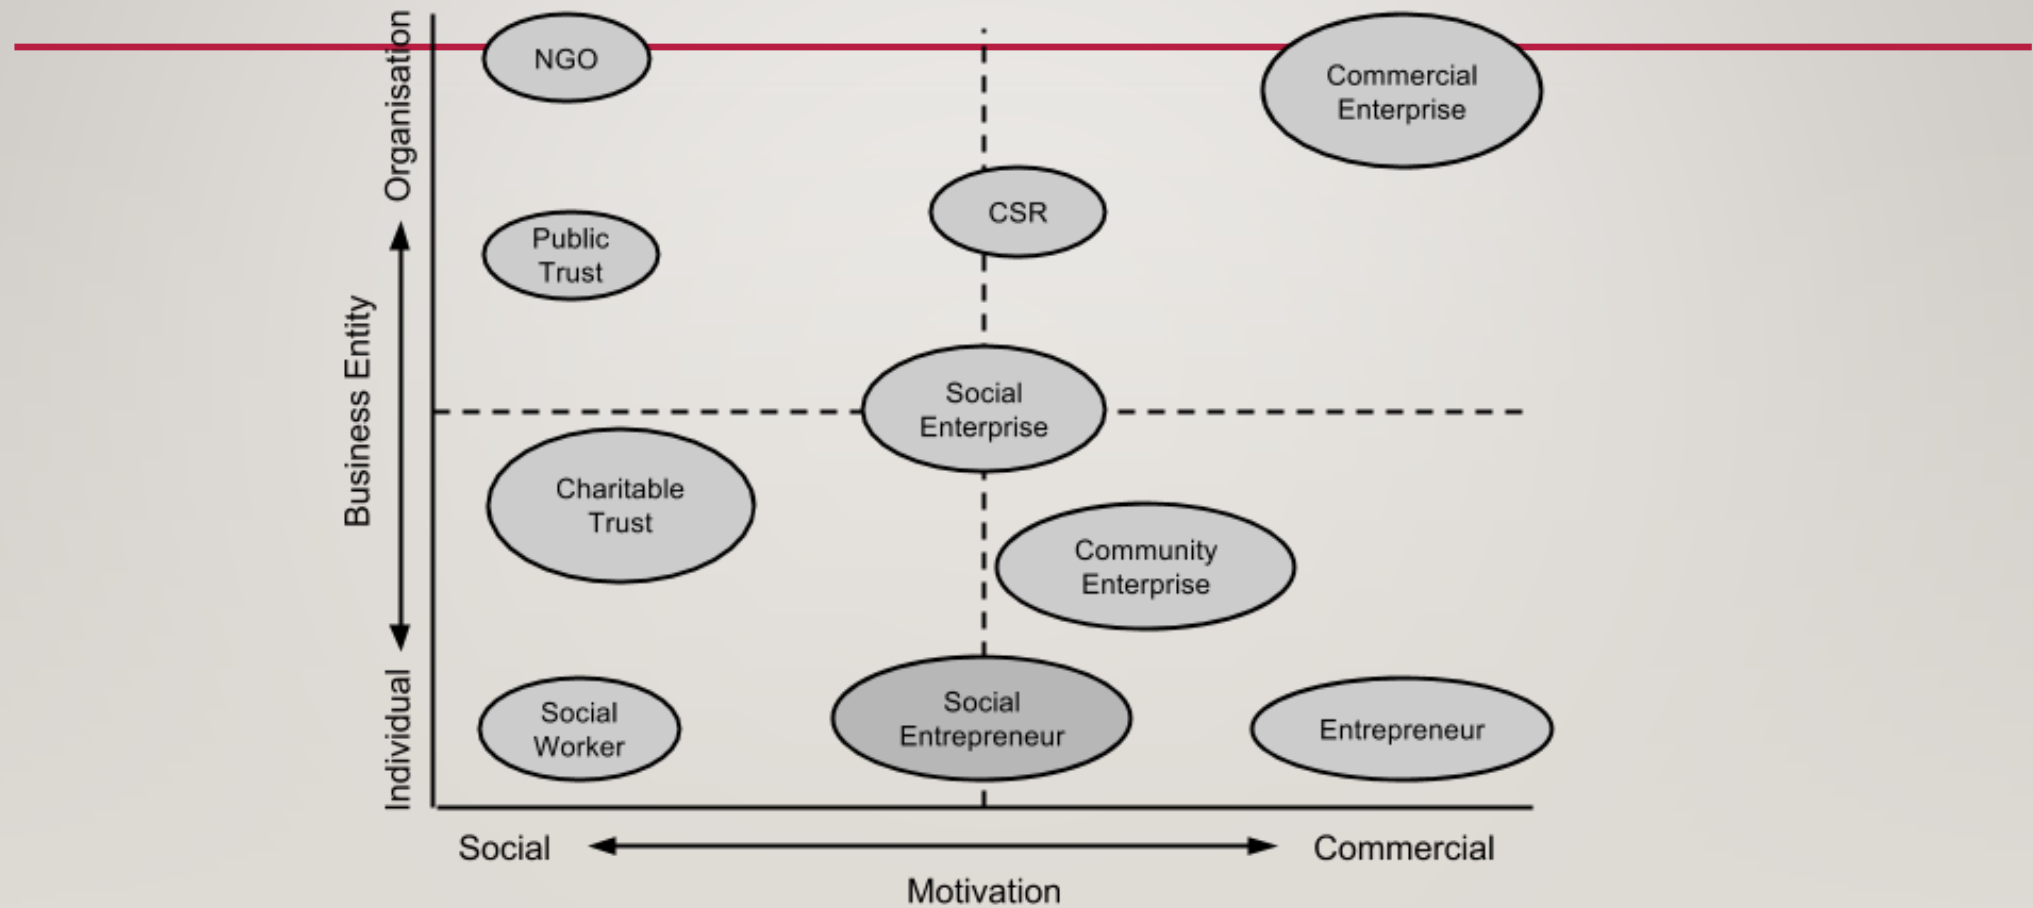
Organisation
Business Entity
Individual

NGO
Commercial Enterprise
CSR
Public Trust
Social Enterprise
Charitable Trust
Community Enterprise
Social Worker
Social Entrepreneur
Entrepreneur

Social
Commercial
Motivation